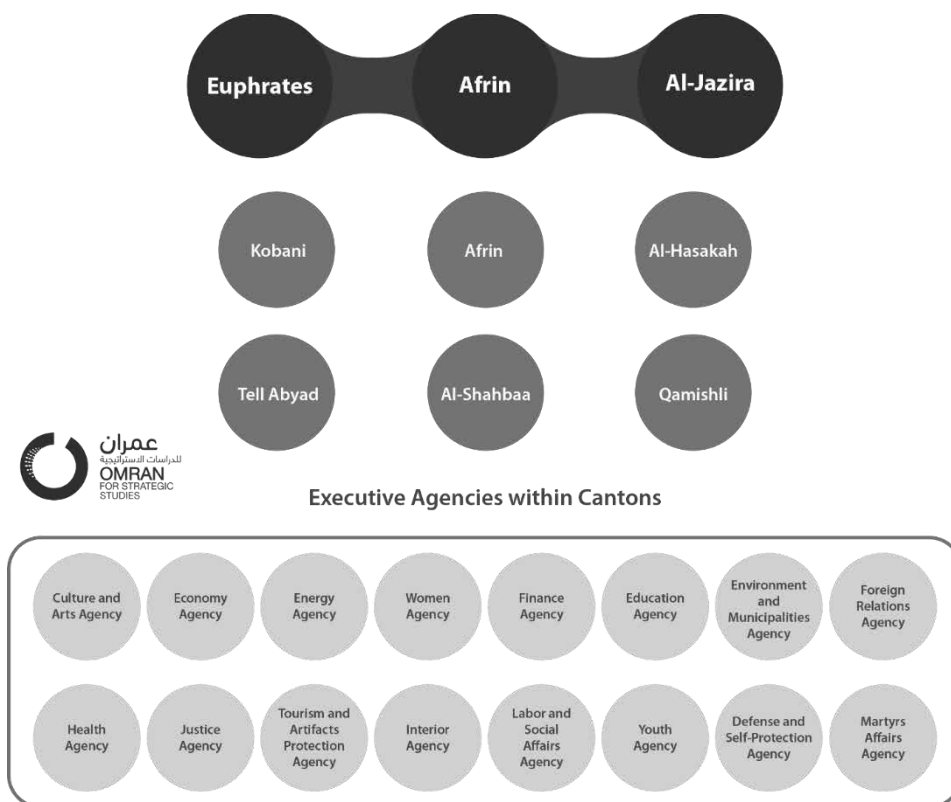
Euphrates
Afrin
Al-Jazira

Kobani
Afrin
Al-Hasakah

Tell Abyad
Al-Shahbaa
Qamishli

عمران
للدراسات الاستراتيجية
OMRAN
FOR STRATEGIC STUDIES

Executive Agencies within Cantons

Culture and Arts Agency
Economy Agency
Energy Agency
Women Agency
Finance Agency
Education Agency
Environment and Municipalities Agency
Foreign Relations Agency

Health Agency
Justice Agency
Tourism and Artifacts Protection Agency
Interior Agency
Labor and Social Affairs Agency
Youth Agency
Defense and Self-Protection Agency
Martyrs Affairs Agency